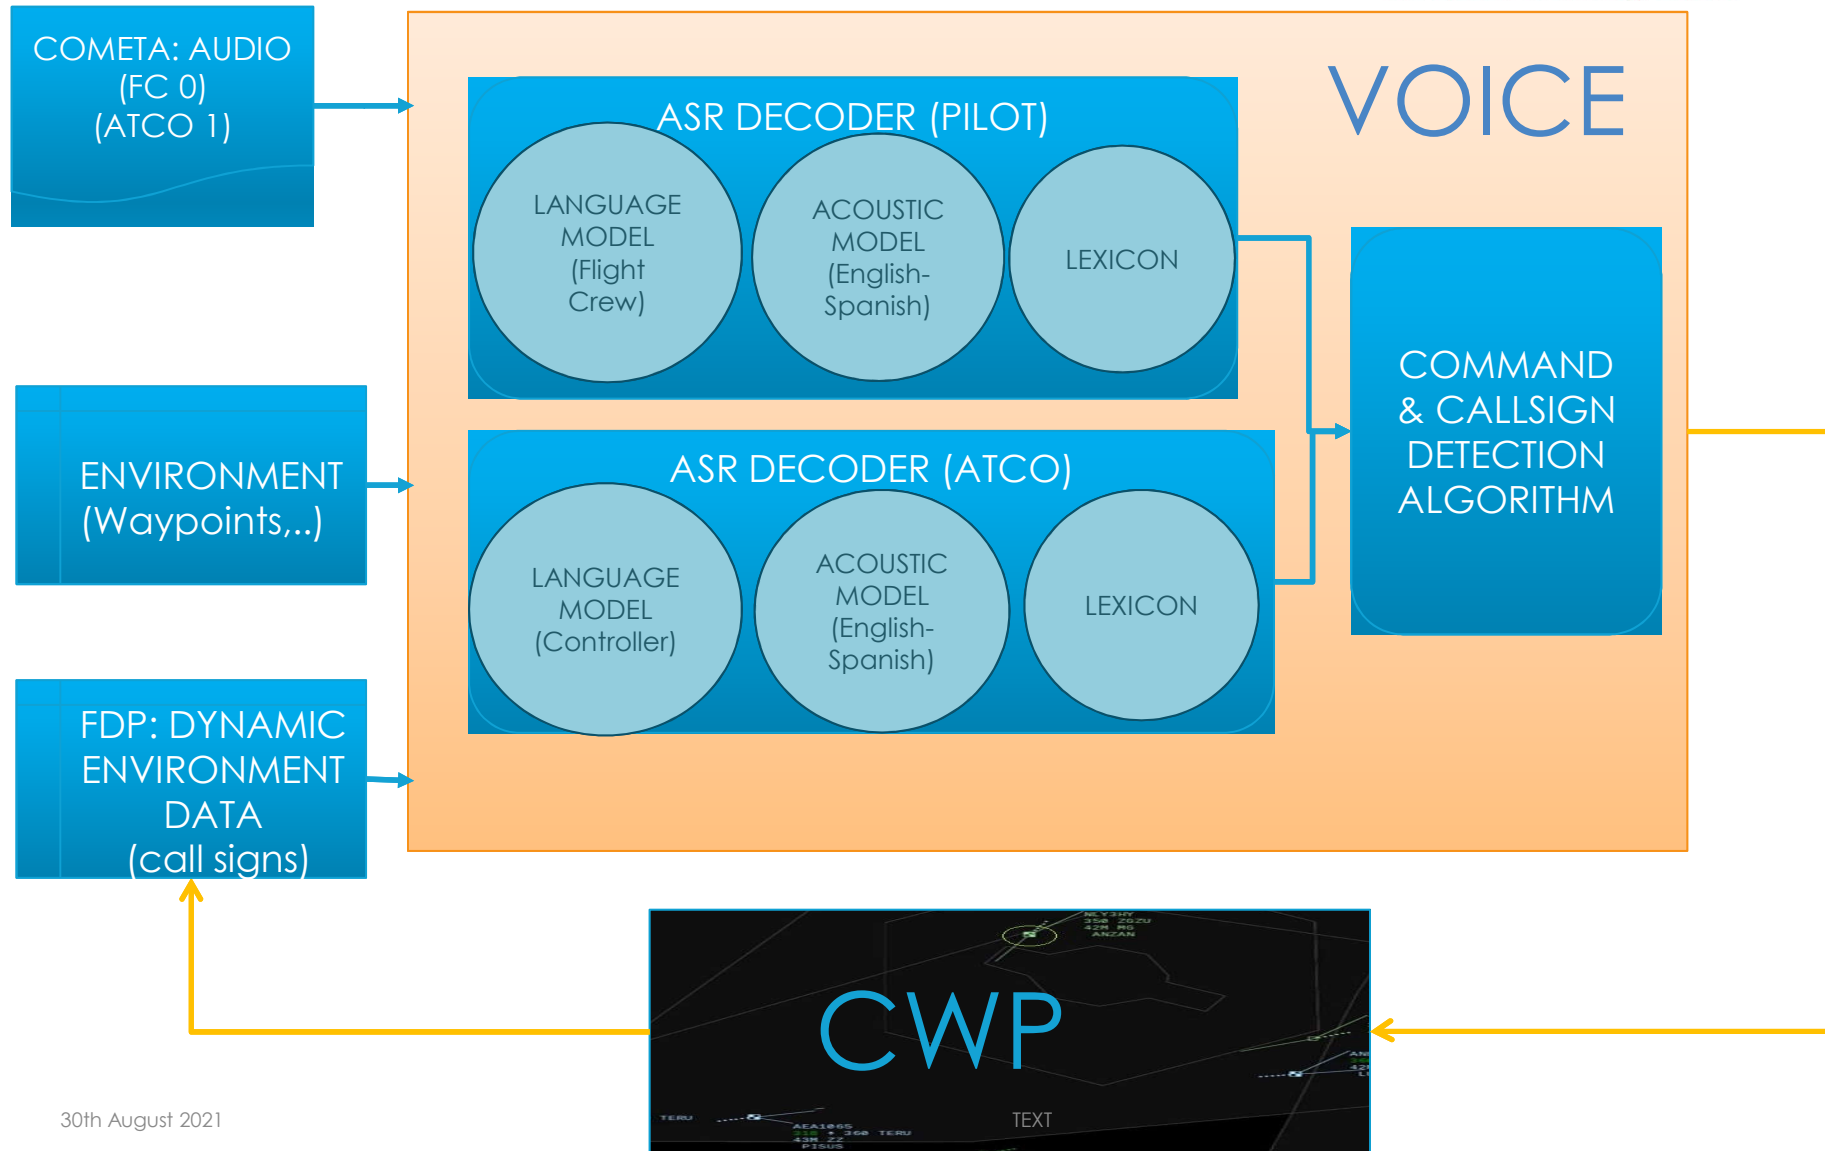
COMETA: AUDIO
(FC 0)
(ATCO 1)

ENVIRONMENT
(Waypoints,..)

FDP: DYNAMIC
ENVIRONMENT
DATA
(call signs)

VOICE

ASR DECODER (PILOT)

LANGUAGE
MODEL
(Flight
Crew)

ACOUSTIC
MODEL
(English-
Spanish)

LEXICON

ASR DECODER (ATCO)

LANGUAGE
MODEL
(Controller)

ACOUSTIC
MODEL
(English-
Spanish)

LEXICON

COMMAND
& CALLSIGN
DETECTION
ALGORITHM

CWP

TEXT

30th August 2021